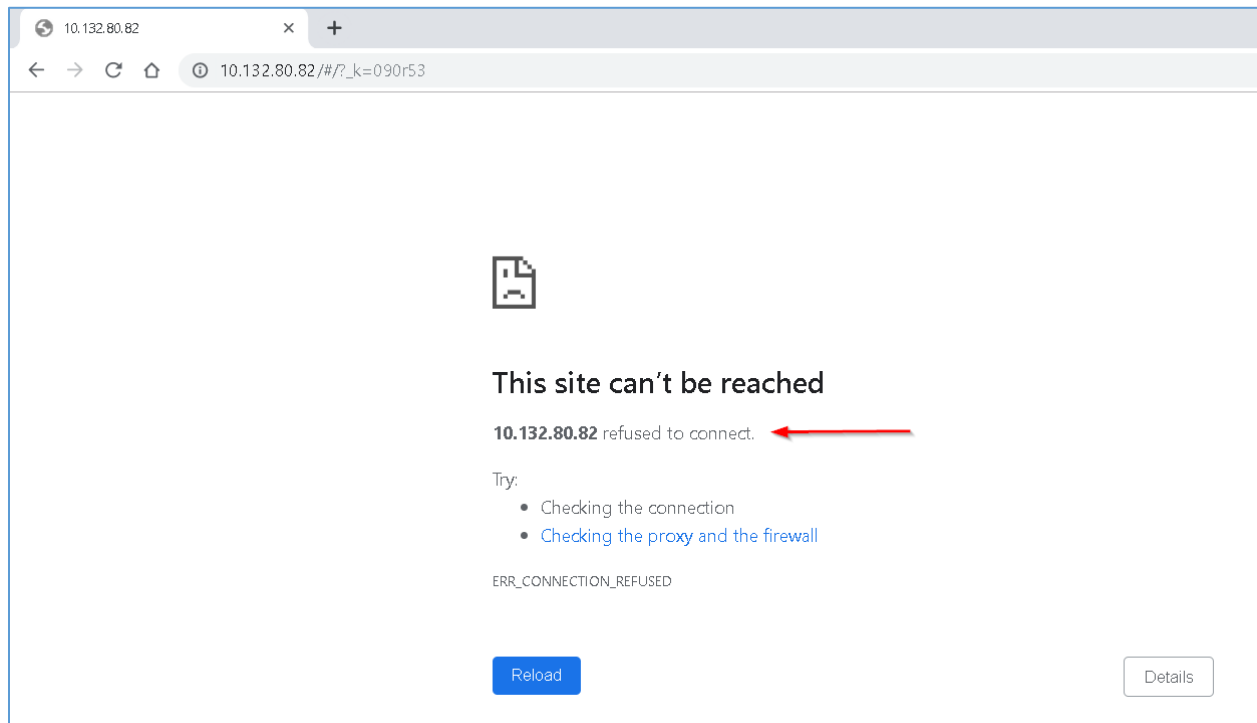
10.132.80.82 ×
+

10.132.80.82/#/?_k=090r53

This site can’t be reached

**10.132.80.82** refused to connect.

Try:

- Checking the connection
- Checking the proxy and the firewall

ERR_CONNECTION_REFUSED

Reload

Details